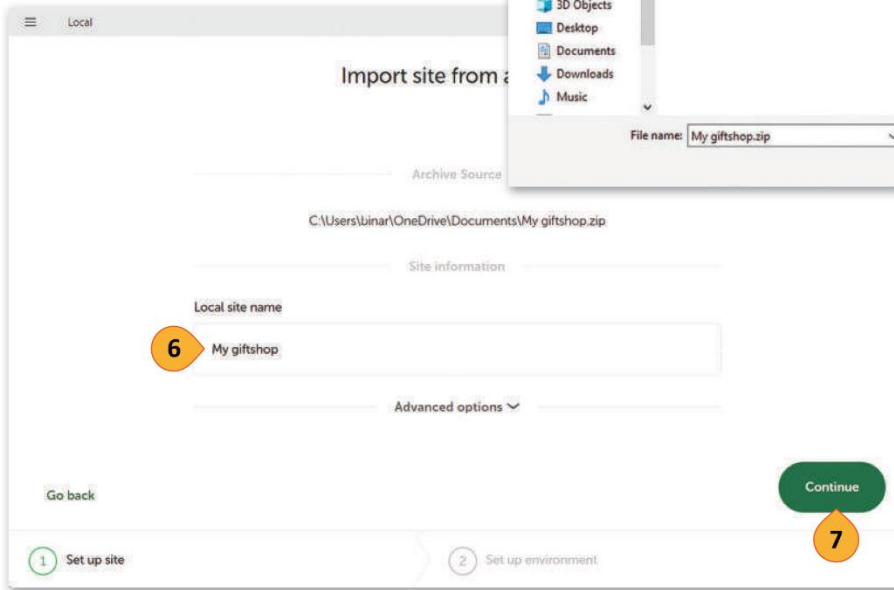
≡ Local

Import site from a

3D Objects
Desktop
Documents
Downloads
Music

File name: My giftshop.zip

Archive Source

C:\Users\binar\OneDrive\Documents\My giftshop.zip

Site information

Local site name

6 My giftshop

Advanced options

Go back

Continue

7

1 Set up site

2 Set up environment